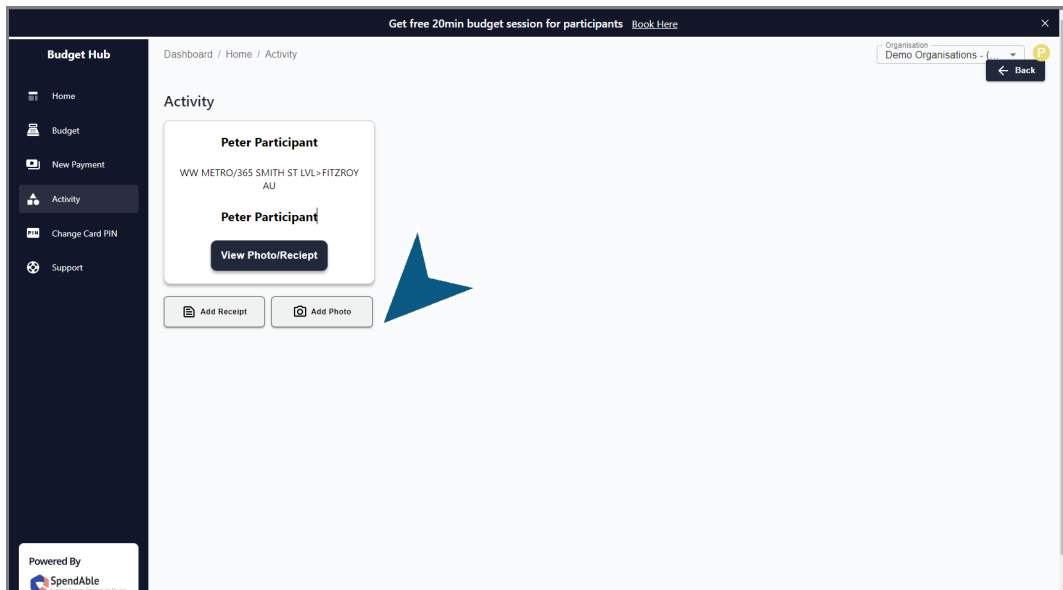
Get free 20min budget session for participants Book Here

×

Budget Hub

Home

Budget

New Payment

Activity

Change Card PIN

Support

Powered By

SpendAble

Dashboard / Home / Activity

Organisation
Demo Organisations - (...

P

Back

Activity

Peter Participant

WW METRO/365 SMITH ST LVL>FITZROY AU

Peter Participant

View Photo/Reciept

Add Receipt

Add Photo